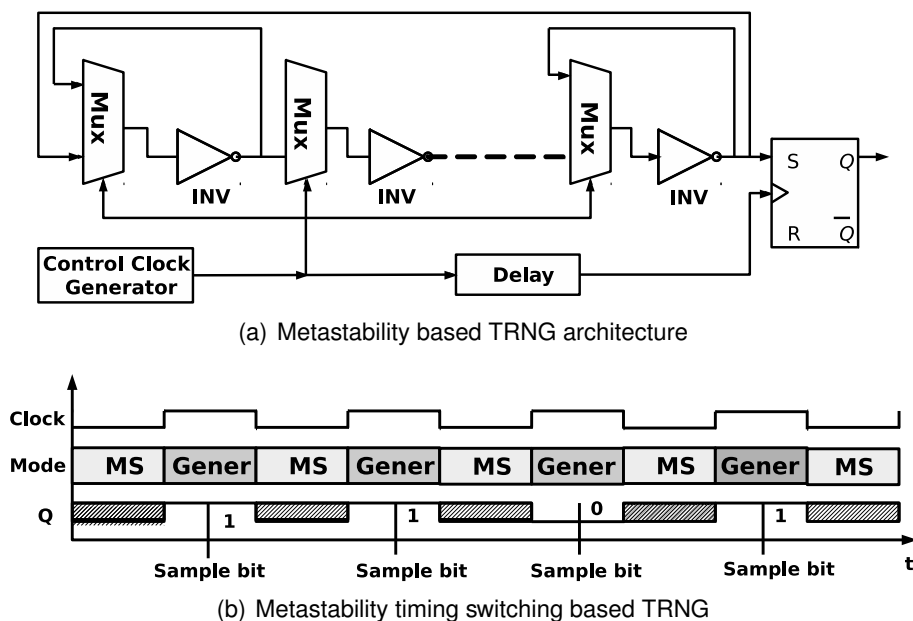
Mux

INV

Mux

INV

Mux

INV

S

$Q$

R

$\overline{Q}$

Control Clock Generator

Delay

(a) Metastability based TRNG architecture

Clock

Mode

MS

Gener

MS

Gener

MS

Gener

MS

Gener

MS

Q

1

1

0

1

Sample bit

Sample bit

Sample bit

Sample bit

t

(b) Metastability timing switching based TRNG